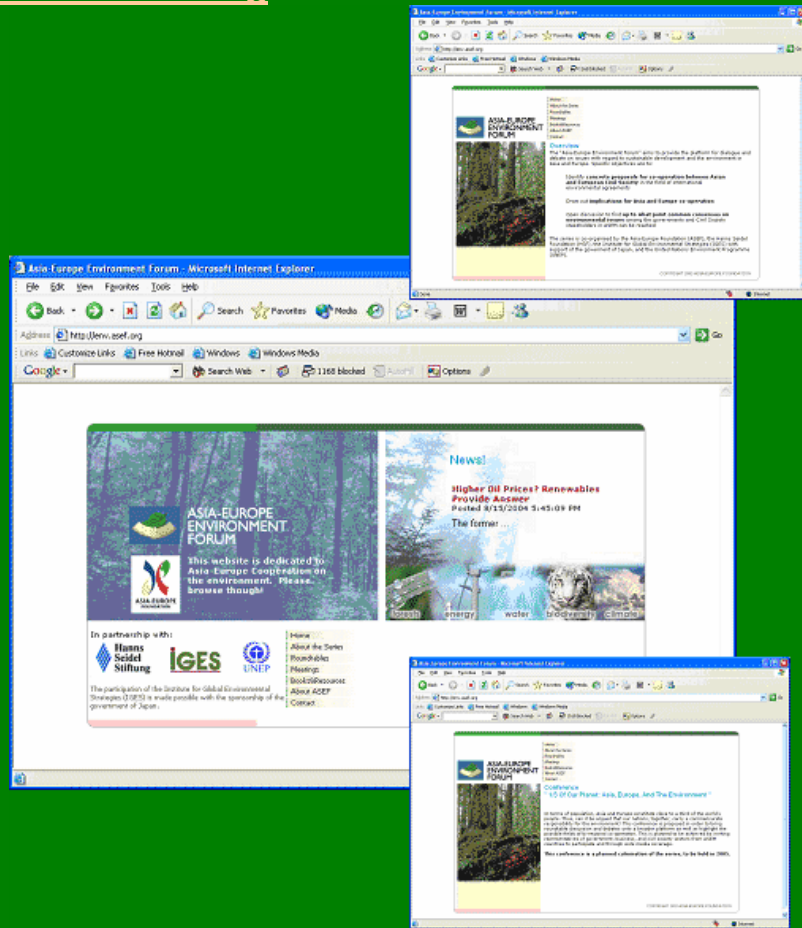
Asia-Europe Environment Forum - Microsoft Internet Explorer

File Edit View Favorites Tools Help

Back Search Favorites Media

Address http://env.asef.org Go

Links Customize Links Free Hotmail Windows Windows Media

Google Search Web 1168 blocked AutoFill Options

ASIA-EUROPE ENVIRONMENT FORUM

This website is dedicated to Asia-Europe Cooperation on the environment. Please, browse though!

ASIA-EUROPE FOUNDATION

News!

Higher Oil Prices? Renewables Provide Answer
Posted 9/15/2004 5:45:09 PM

The former ...

forests energy water biodiversity climate

In partnership with:

Hanns Seidel Stiftung IGES UNEP

The participation of the Institute for Global Environmental Strategies (IGES) is made possible with the sponsorship of the government of Japan.

Home
About the Series
Roundtables
Meetings
Books&Resources
About ASEF
Contact

ASIA-EUROPE ENVIRONMENT FORUM

Overview

Conference

This conference is a planned culmination of the series, to be held in 2005.